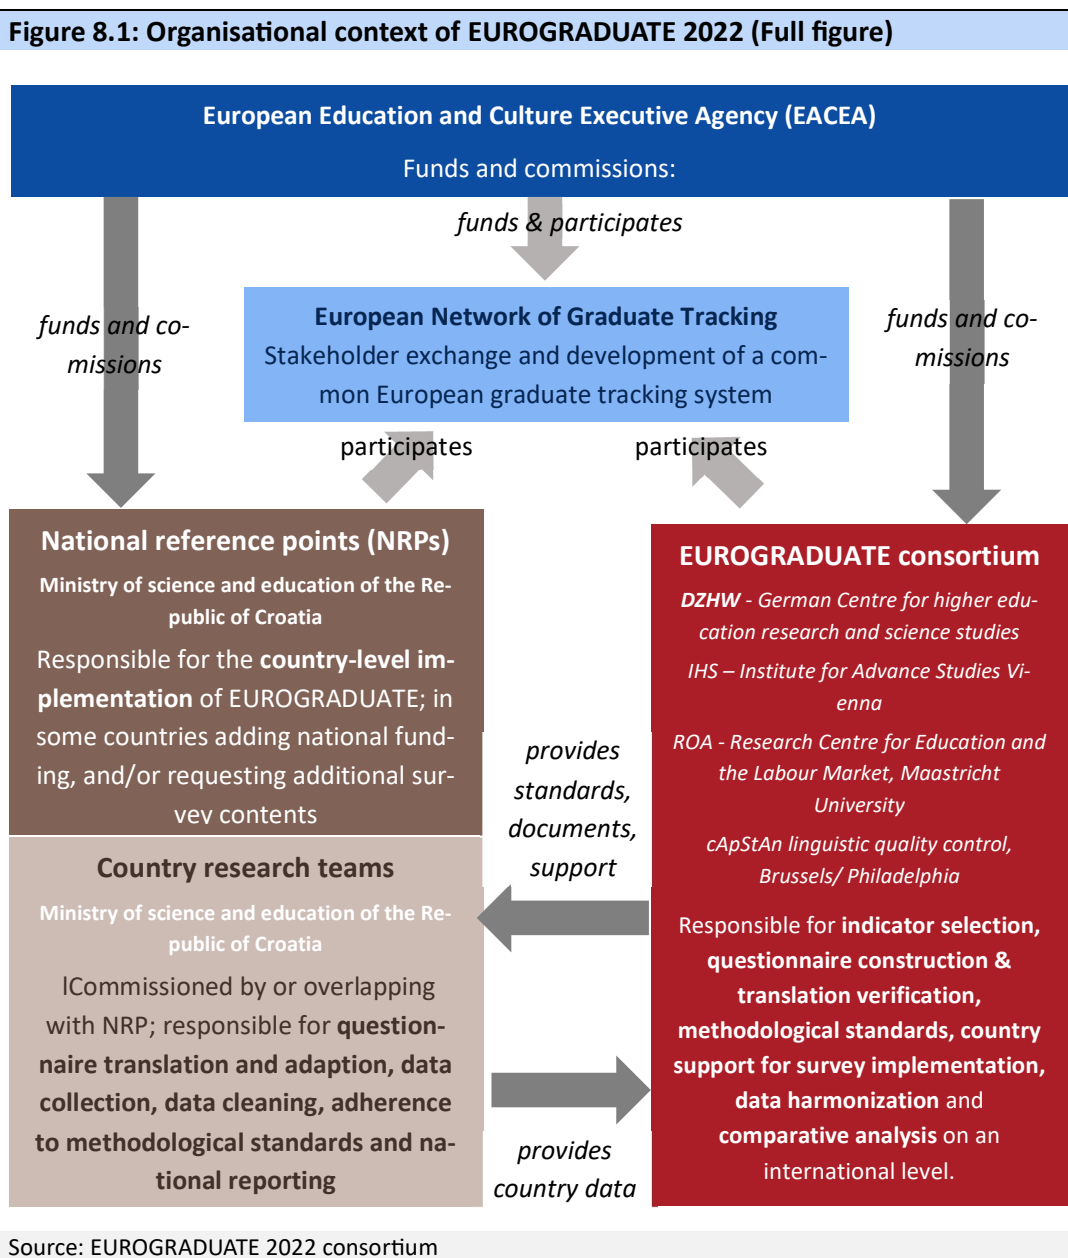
Figure 8.1: Organisational context of EUROGRADUATE 2022 (Full figure)

European Education and Culture Executive Agency (EACEA)
Funds and commissions:

funds & participates

funds and commissions

European Network of Graduate Tracking
Stakeholder exchange and development of a common European graduate tracking system

funds and commissions

participates

participates

National reference points (NRPs)
Ministry of science and education of the Republic of Croatia
Responsible for the **country-level implementation** of EUROGRADUATE; in some countries adding national funding, and/or requesting additional survey contents

EUROGRADUATE consortium
DZHW - German Centre for higher education research and science studies
IHS – Institute for Advance Studies Vienna
ROA - Research Centre for Education and the Labour Market, Maastricht University
cApStAn linguistic quality control, Brussels/ Philadelphia

provides standards, documents, support

Country research teams
Ministry of science and education of the Republic of Croatia
lCommissioned by or overlapping with NRP; responsible for **questionnaire translation and adaption, data collection, data cleaning, adherence to methodological standards and national reporting**

Responsible for **indicator selection, questionnaire construction & translation verification, methodological standards, country support for survey implementation, data harmonization** and **comparative analysis** on an international level.

provides country data

Source: EUROGRADUATE 2022 consortium